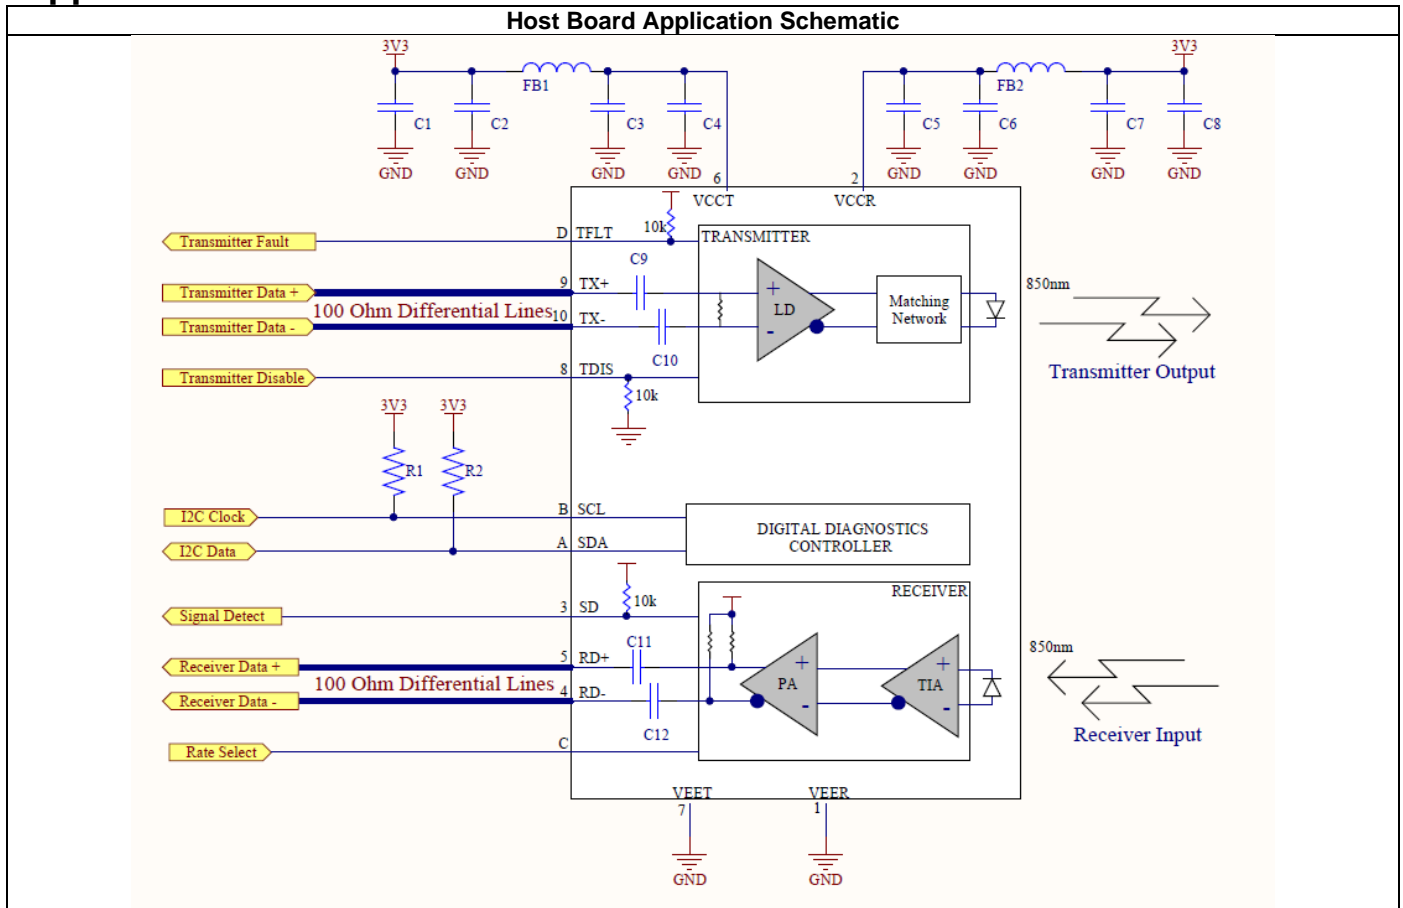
Host Board Application Schematic

3V3
3V3
FB1
FB2
C1
C2
C3
C4
C5
C6
C7
C8
GND
GND
GND
GND
GND
GND
GND
GND
6
VCCT
2
VCCR
10k
Transmitter Fault
D TFLT
TRANSMITTER
C9
Transmitter Data +
9 TX+
100 Ohm Differential Lines
10 TX-
Transmitter Data -
LD
Matching Network
850nm
Transmitter Output
C10
Transmitter Disable
8 TDIS
10k
3V3
3V3
R1
R2
I2C Clock
B SCL
DIGITAL DIAGNOSTICS CONTROLLER
I2C Data
A SDA
10k
RECEIVER
Signal Detect
3 SD
C11
Receiver Data +
5 RD+
PA
TIA
850nm
100 Ohm Differential Lines
Receiver Data -
4 RD-
Receiver Input
C12
Rate Select
C
VEET
7
VEER
1
GND
GND